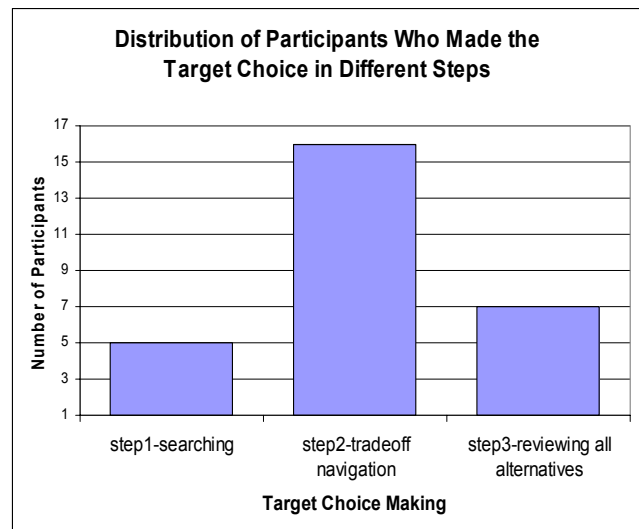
Distribution of Participants Who Made the Target Choice in Different Steps

Number of Participants

17
15
13
11
9
7
5
3
1

step1-searching

step2-tradeoff navigation

step3-reviewing all alternatives

Target Choice Making